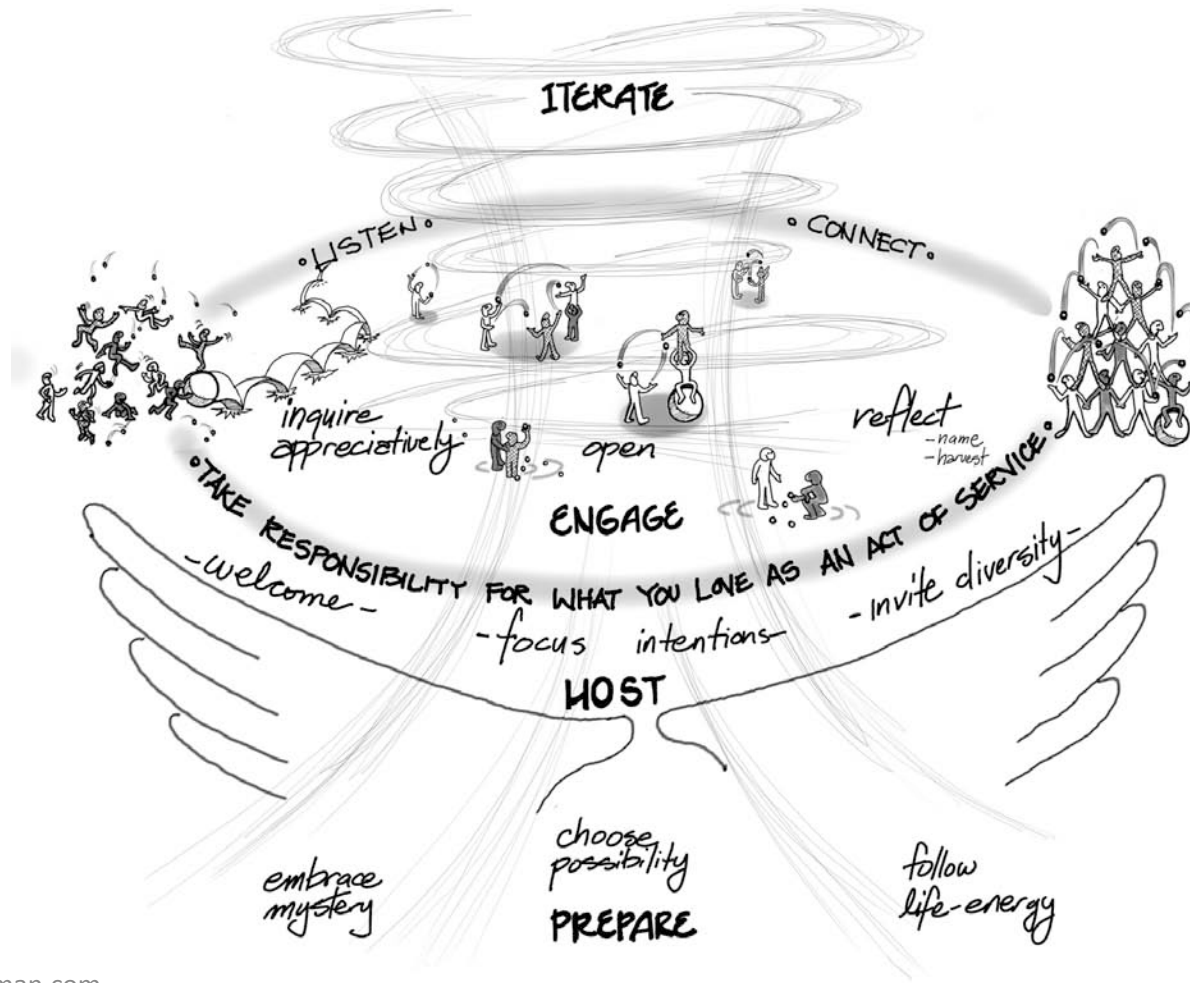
ITERATE

•LISTEN•

• CONNECT•

inquire appreciatively

open

reflect
-name
-harvest

•TAKE RESPONSIBILITY FOR WHAT YOU LOVE AS AN ACT OF SERVICE•

ENGAGE

-welcome-

-invite diversity-

-focus intentions-

HOST

embrace mystery

choose possibility

PREPARE

follow life-energy

nan.com